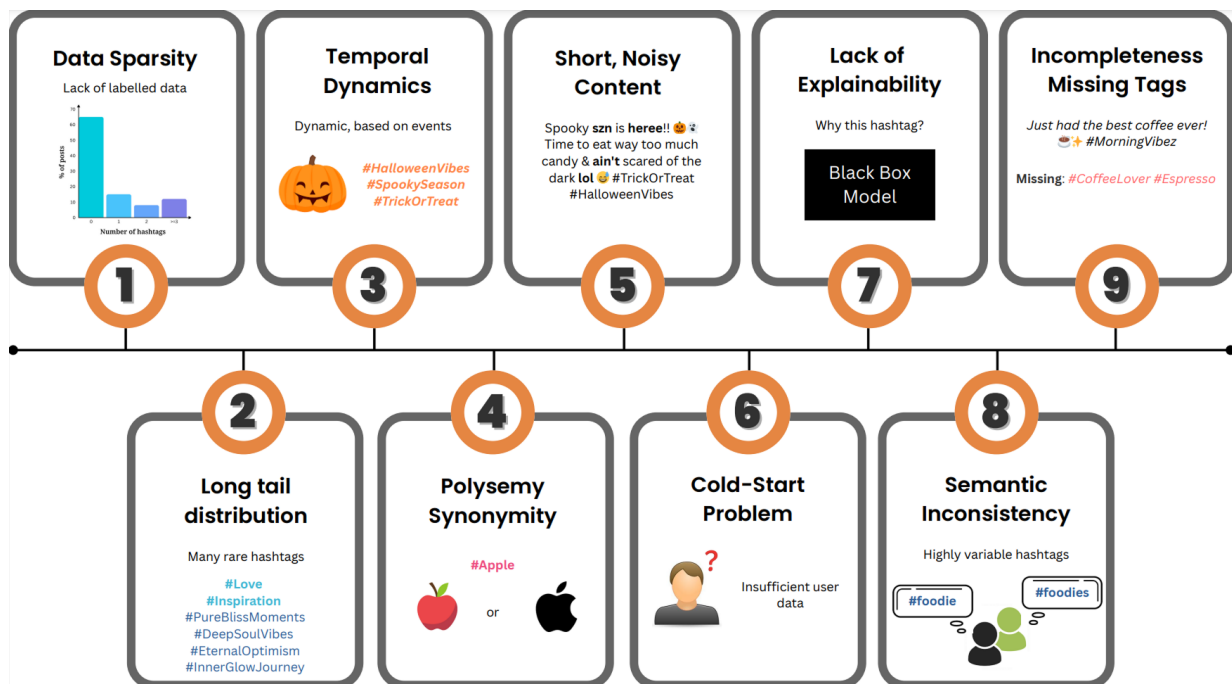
Data Sparsity

Lack of labelled data

% of posts

Number of hashtags

1

Temporal Dynamics

Dynamic, based on events

#HalloweenVibes #SpookySeason #TrickOrTreat

3

Short, Noisy Content

Spooky szn is heree!! 🎃👻 Time to eat way too much candy & ain't scared of the dark lol 😅 #TrickOrTreat #HalloweenVibes

5

Lack of Explainability

Why this hashtag?

Black Box Model

7

Incompleteness Missing Tags

Just had the best coffee ever! ☕✨ #MorningVibez

Missing: #CoffeeLover #Espresso

9

2

Long tail distribution

Many rare hashtags

#Love
#Inspiration
#PureBlissMoments
#DeepSoulVibes
#EternalOptimism
#InnerGlowJourney

4

Polysemy Synonymity

#Apple

or

6

Cold-Start Problem

?

Insufficient user data

8

Semantic Inconsistency

Highly variable hashtags

#foodie

#foodies